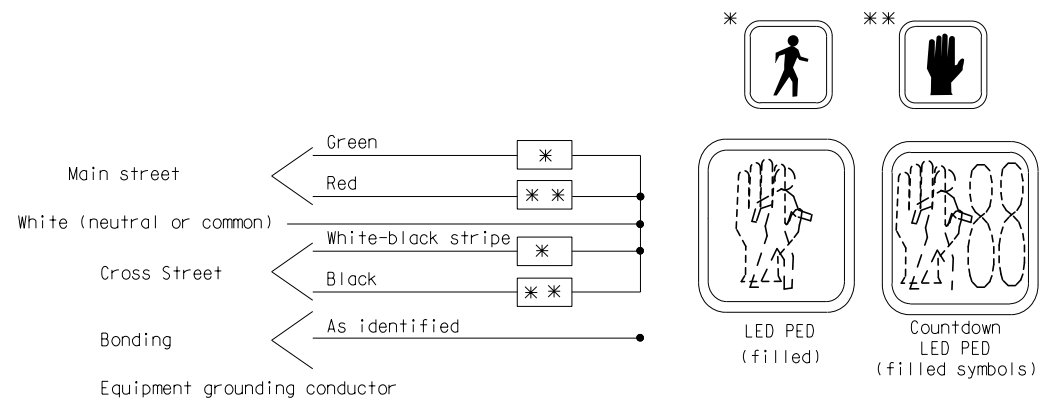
*

**

Green

*

Main street

Red

**

White (neutral or common)

White-black stripe

*

Cross Street

Black

**

Bonding

As identified

Equipment grounding conductor

LED PED
(filled)

Countdown
LED PED
(filled symbols)